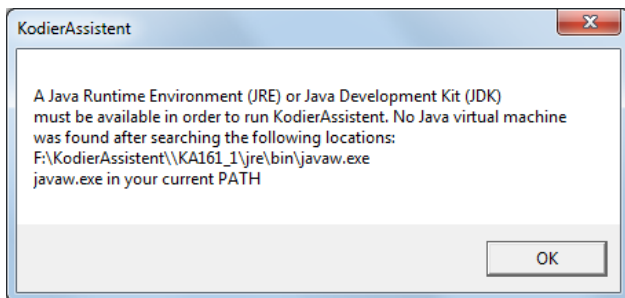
KodierAssistent

A Java Runtime Environment (JRE) or Java Development Kit (JDK) must be available in order to run KodierAssistent. No Java virtual machine was found after searching the following locations:
F:\KodierAssistent\\KA161_1\jre\bin\javaw.exe
javaw.exe in your current PATH

OK